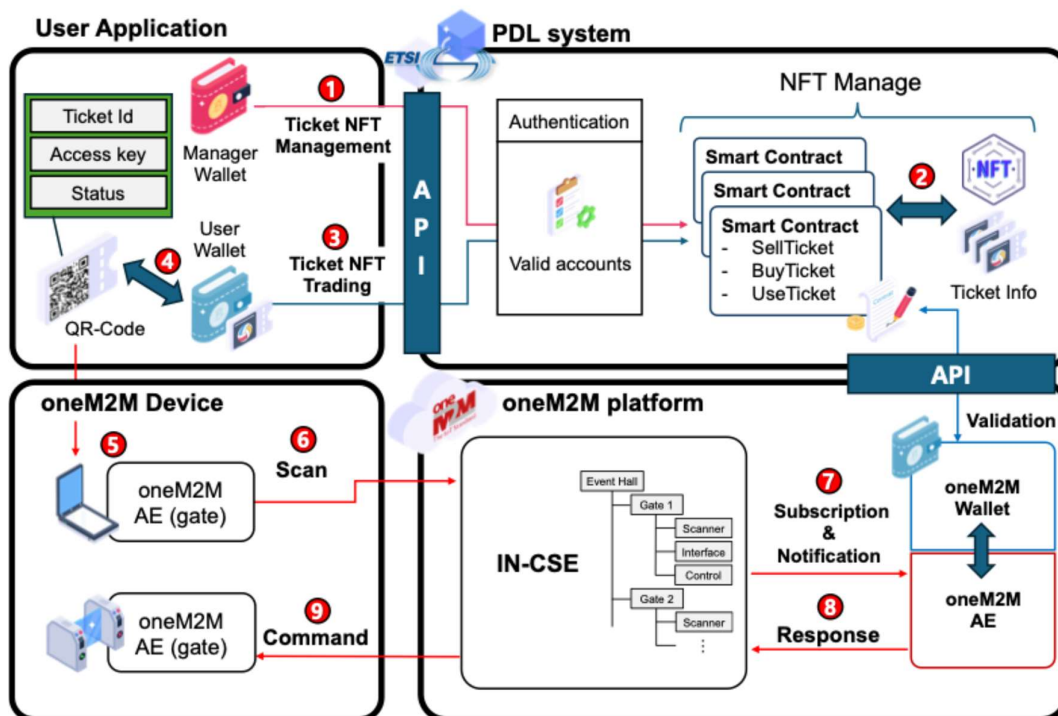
User Application

ETSI

PDL system

Ticket Id

Access key

Status

Manager Wallet

1
Ticket NFT Management

A P I

Authentication

Valid accounts

NFT Manage

Smart Contract

Smart Contract

Smart Contract
- SellTicket
- BuyTicket
- UseTicket

2

NFT

Ticket Info

User Wallet

3
Ticket NFT Trading

4

QR-Code

API

Validation

oneM2M Device

oneM2M platform

5

oneM2M AE (gate)

6
Scan

IN-CSE

Event Hall

Gate 1

Scanner

Interface

Control

Gate 2

Scanner

⋮

7
Subscription & Notification

oneM2M Wallet

oneM2M AE

8
Response

oneM2M AE (gate)

9
Command